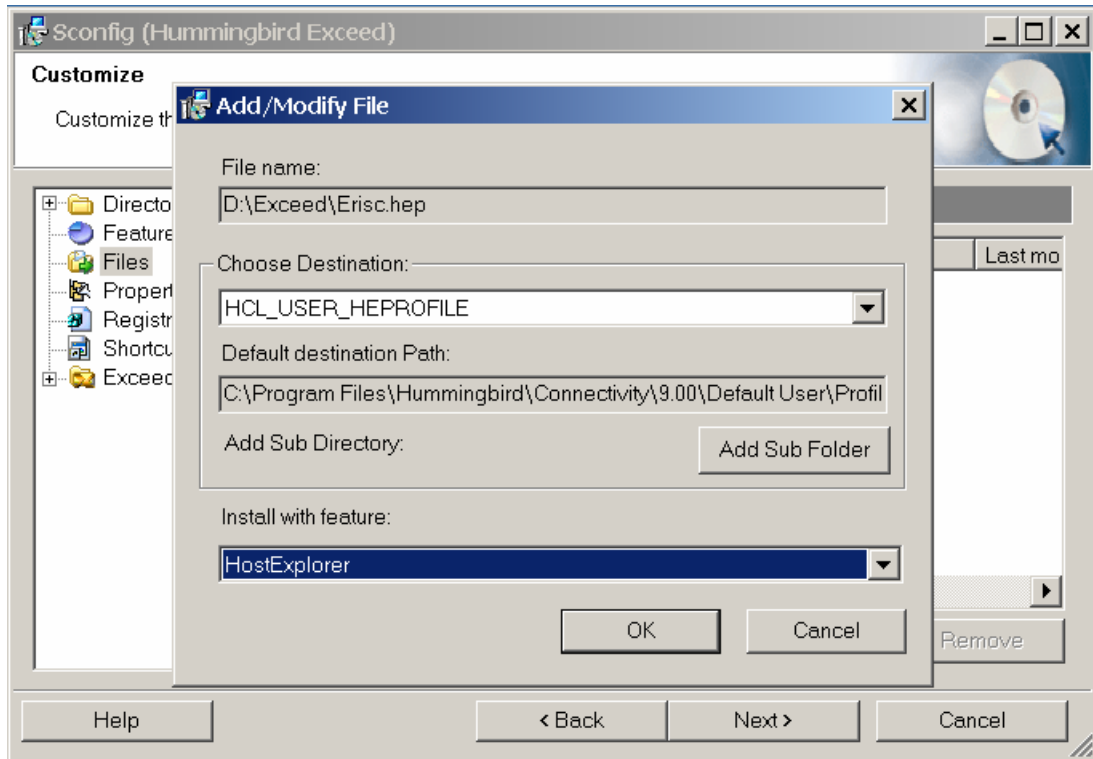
Sconfig (Hummingbird Exceed)

Customize

Customize th

Directo
Feature
Files
Propert
Registr
Shortcu
Exceed

Last mo

Remove

Add/Modify File

File name:

D:\Exceed\Erisc.hep

Choose Destination:

HCL_USER_HEPROFILE

Default destination Path:

C:\Program Files\Hummingbird\Connectivity\9.00\Default User\Profil

Add Sub Directory:

Add Sub Folder

Install with feature:

HostExplorer

OK

Cancel

Help

< Back

Next >

Cancel